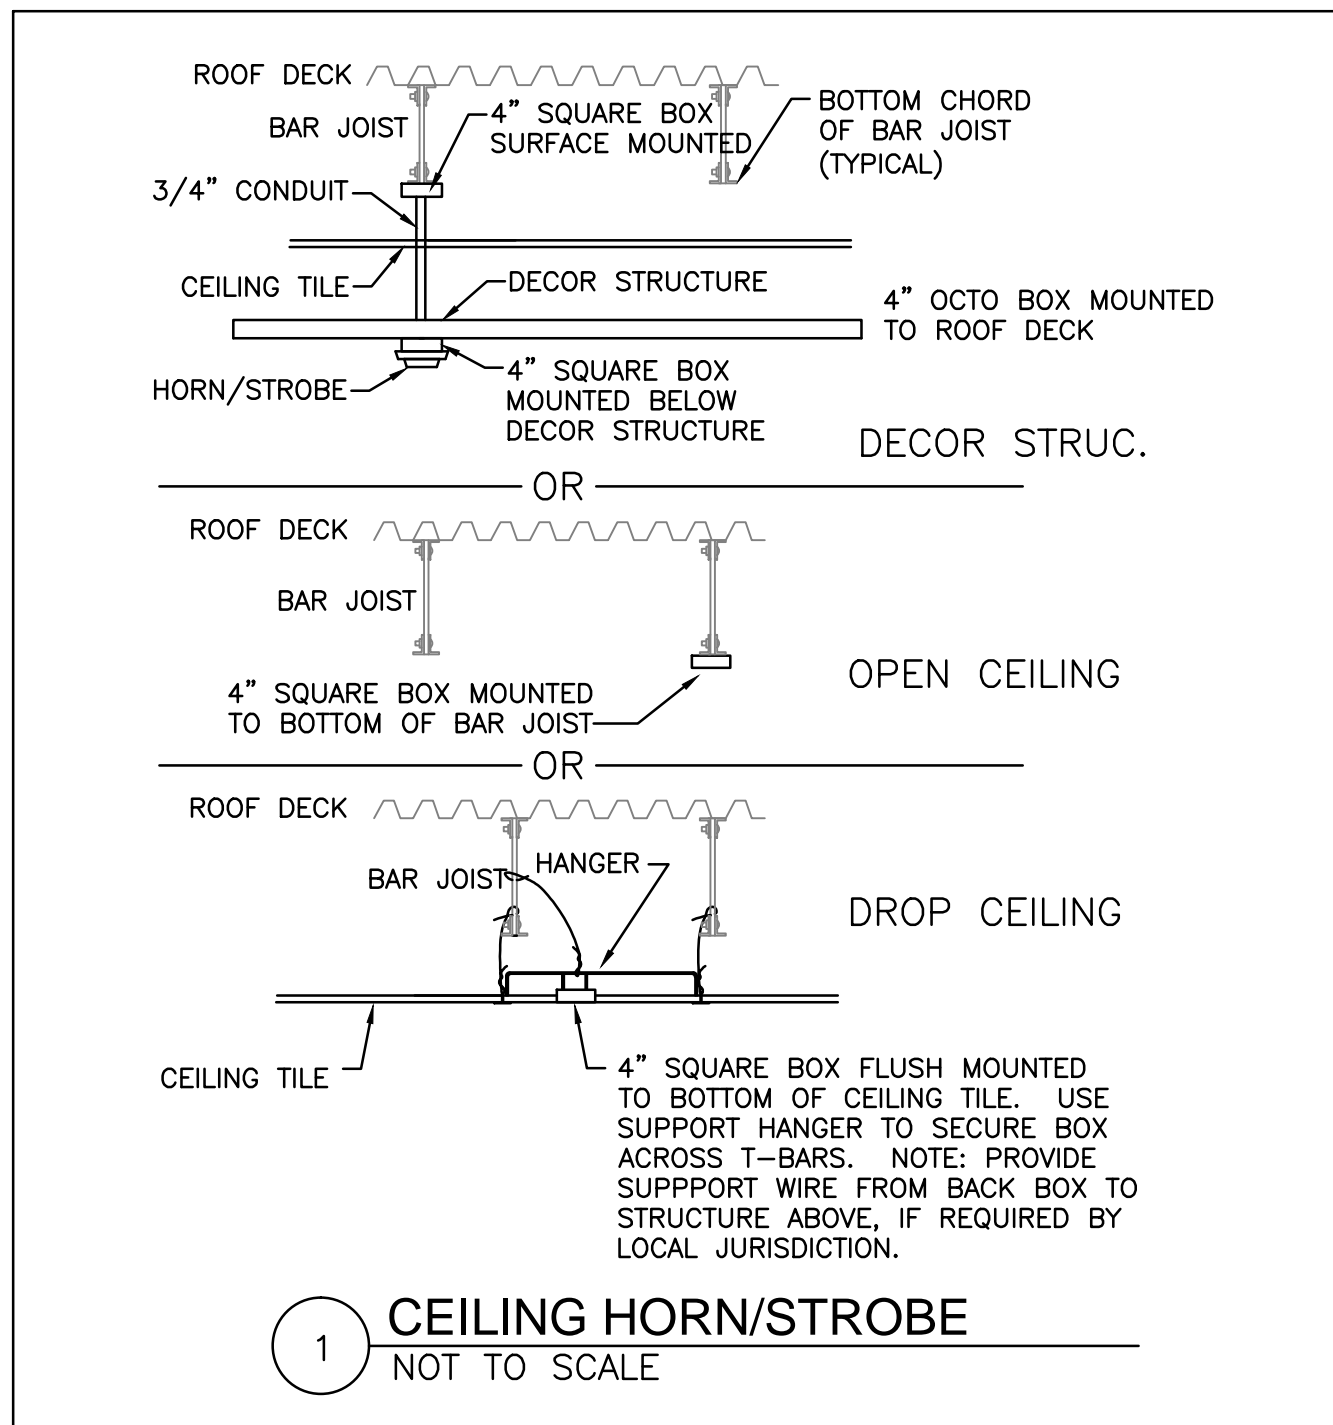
ROOF DECK

BAR JOIST

4" SQUARE BOX SURFACE MOUNTED

BOTTOM CHORD OF BAR JOIST (TYPICAL)

3/4" CONDUIT

CEILING TILE

DECOR STRUCTURE

4" OCTO BOX MOUNTED TO ROOF DECK

HORN/STROBE

4" SQUARE BOX MOUNTED BELOW DECOR STRUCTURE

DECOR STRUC.

OR

ROOF DECK

BAR JOIST

4" SQUARE BOX MOUNTED TO BOTTOM OF BAR JOIST

OPEN CEILING

OR

ROOF DECK

BAR JOIST

HANGER

DROP CEILING

CEILING TILE

4" SQUARE BOX FLUSH MOUNTED TO BOTTOM OF CEILING TILE. USE SUPPORT HANGER TO SECURE BOX ACROSS T-BARS. NOTE: PROVIDE SUPPPORT WIRE FROM BACK BOX TO STRUCTURE ABOVE, IF REQUIRED BY LOCAL JURISDICTION.

1

CEILING HORN/STROBE

NOT TO SCALE